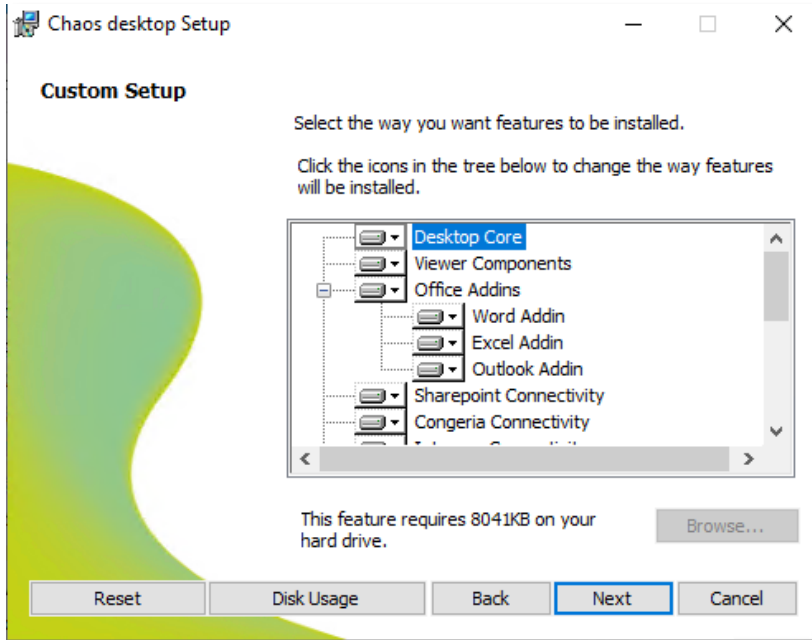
Chaos desktop Setup

Custom Setup

Select the way you want features to be installed.

Click the icons in the tree below to change the way features will be installed.

Desktop Core
Viewer Components
Office Addins
Word Addin
Excel Addin
Outlook Addin
Sharepoint Connectivity
Congeria Connectivity
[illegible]

This feature requires 8041KB on your hard drive.

Browse...

Reset
Disk Usage
Back
Next
Cancel